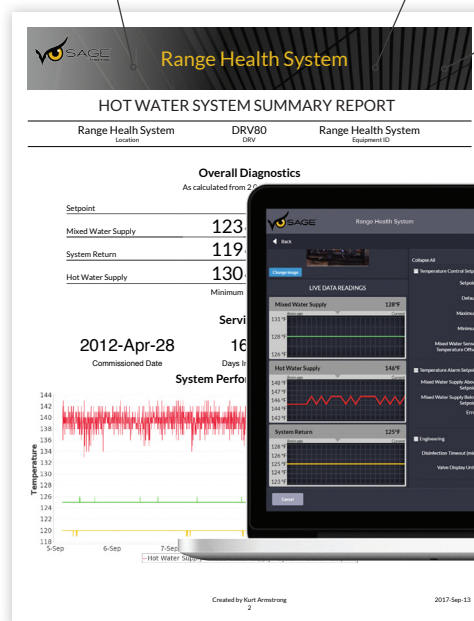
SAGE

Range Health System

HOT WATER SYSTEM SUMMARY REPORT

Range Heal​h System
Location

DRV80
DRV

Range Health System
Equipment ID

Overall Diagnostics

As calculated from 2 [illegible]

Setpoint

Mixed Water Supply 123

System Return 119

Hot Water Supply 130

Minimum

Servi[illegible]

2012-Apr-28
Commissioned Date

16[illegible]
Days In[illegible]

System Perfo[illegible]

Temperature

144
142
140
138
136
134
132
130
128
126
124
122
120
118

5-Sep 6-Sep 7-Sep

Hot Water Sup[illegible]

Created by Kurt Armstrong
2

2017-Sep-13

SAGE Range Health System

Back

Change image

LIVE DATA READINGS

Mixed Water Supply 128°F
131 °F
128 °F
126 °F

Hot Water Supply 146°F
149 °F
147 °F
146 °F
144 °F
143 °F

System Return 125°F
128 °F
126 °F
125 °F
124 °F
123 °F

Cancel

Collapse All

Temperature Control Setp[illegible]
Setpoi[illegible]
Defau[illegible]
Maximu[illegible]
Minimu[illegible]
Mixed Water Senso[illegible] Temperature Offs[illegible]

Temperature Alarm Setpo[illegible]
Mixed Water Supply Abov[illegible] Setpoi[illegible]
Mixed Water Supply Belo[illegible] Setpo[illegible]
Err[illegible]

Engineering
Disinfection Timeout (mi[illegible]
Valve Display Uni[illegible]